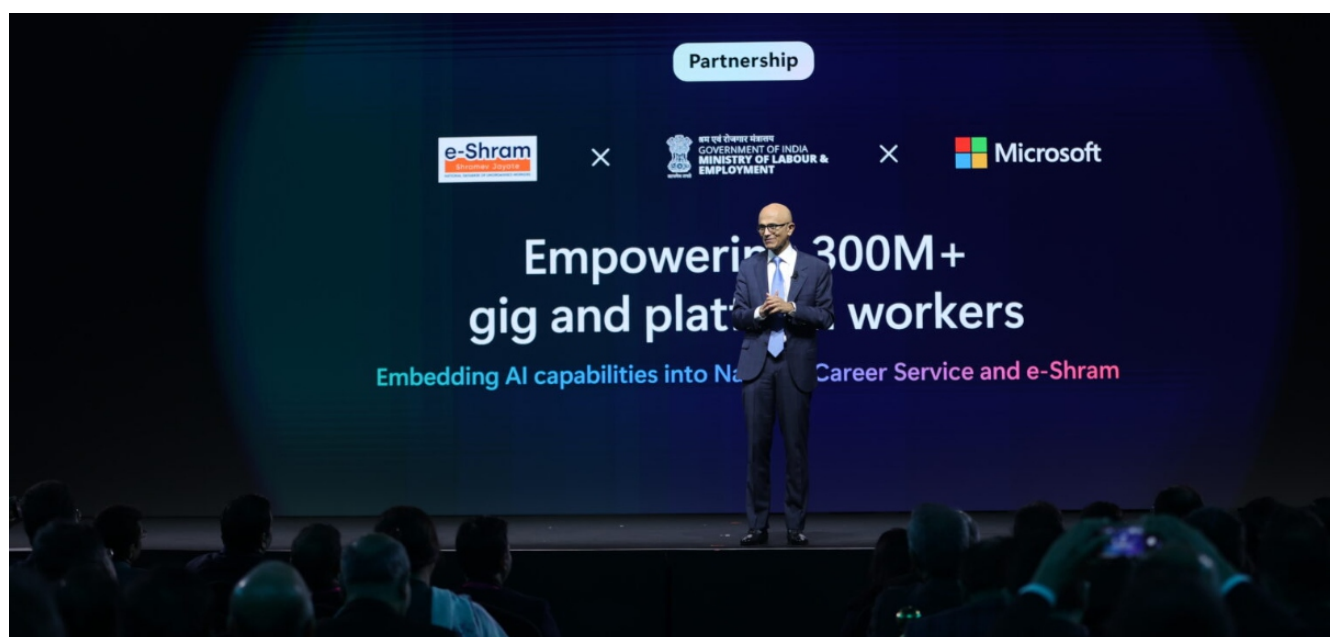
Partnership

e-Shram
Shramev Jayate
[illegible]

×

श्रम एवं रोजगार मंत्रालय
GOVERNMENT OF INDIA
MINISTRY OF LABOUR & EMPLOYMENT

×

Microsoft

Empowerin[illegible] 300M+
gig and plat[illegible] workers

Embedding AI capabilities into Na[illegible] Career Service and e-Shram